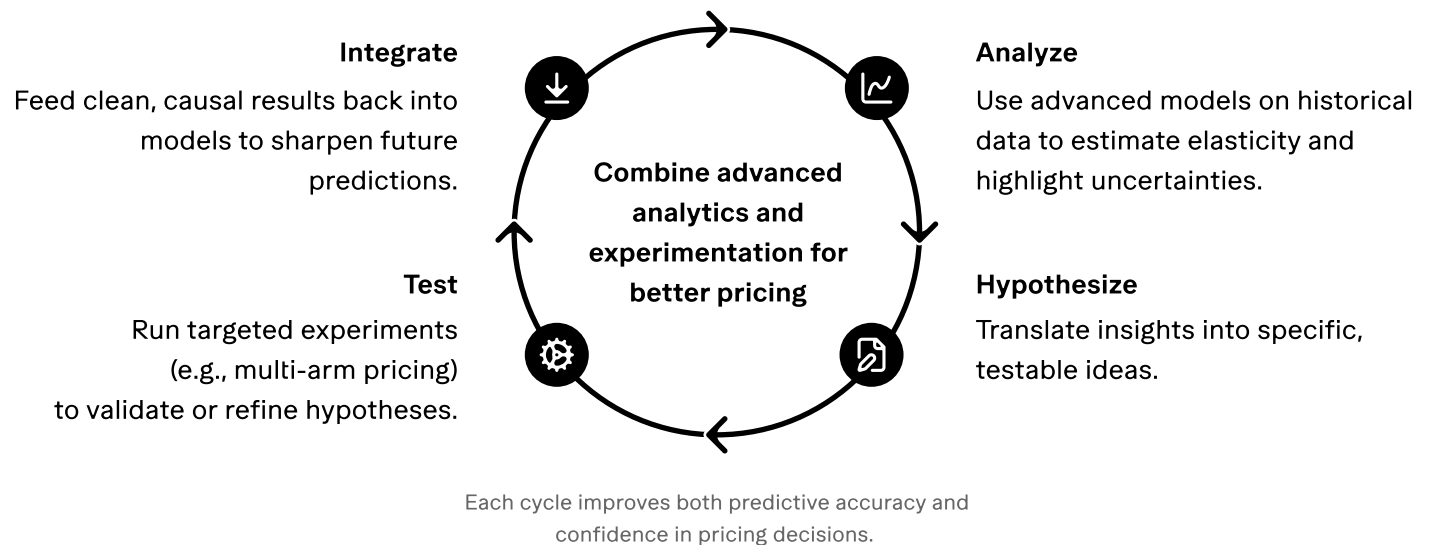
Integrate

Feed clean, causal results back into models to sharpen future predictions.

Analyze

Use advanced models on historical data to estimate elasticity and highlight uncertainties.

Combine advanced analytics and experimentation for better pricing

Test

Run targeted experiments (e.g., multi-arm pricing) to validate or refine hypotheses.

Hypothesize

Translate insights into specific, testable ideas.

Each cycle improves both predictive accuracy and confidence in pricing decisions.